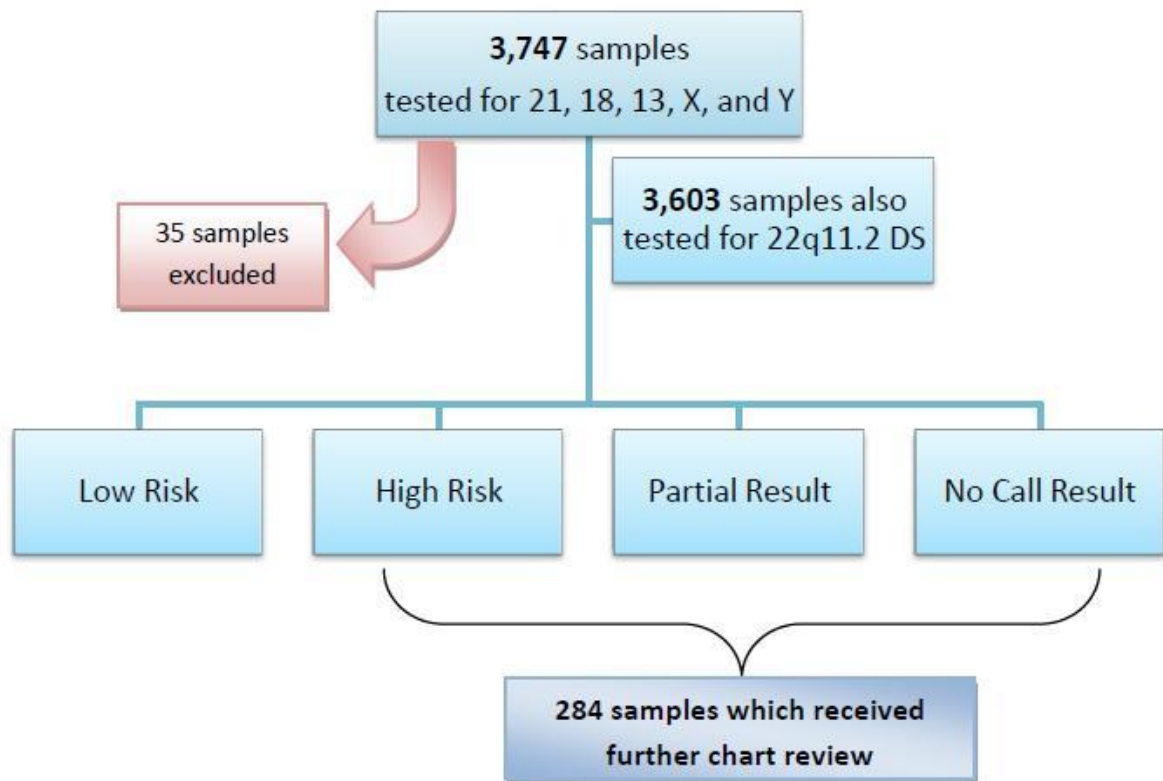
**3,747** samples
tested for 21, 18, 13, X, and Y

35 samples excluded

**3,603** samples also tested for 22q11.2 DS

Low Risk

High Risk

Partial Result

No Call Result

**284 samples which received further chart review**